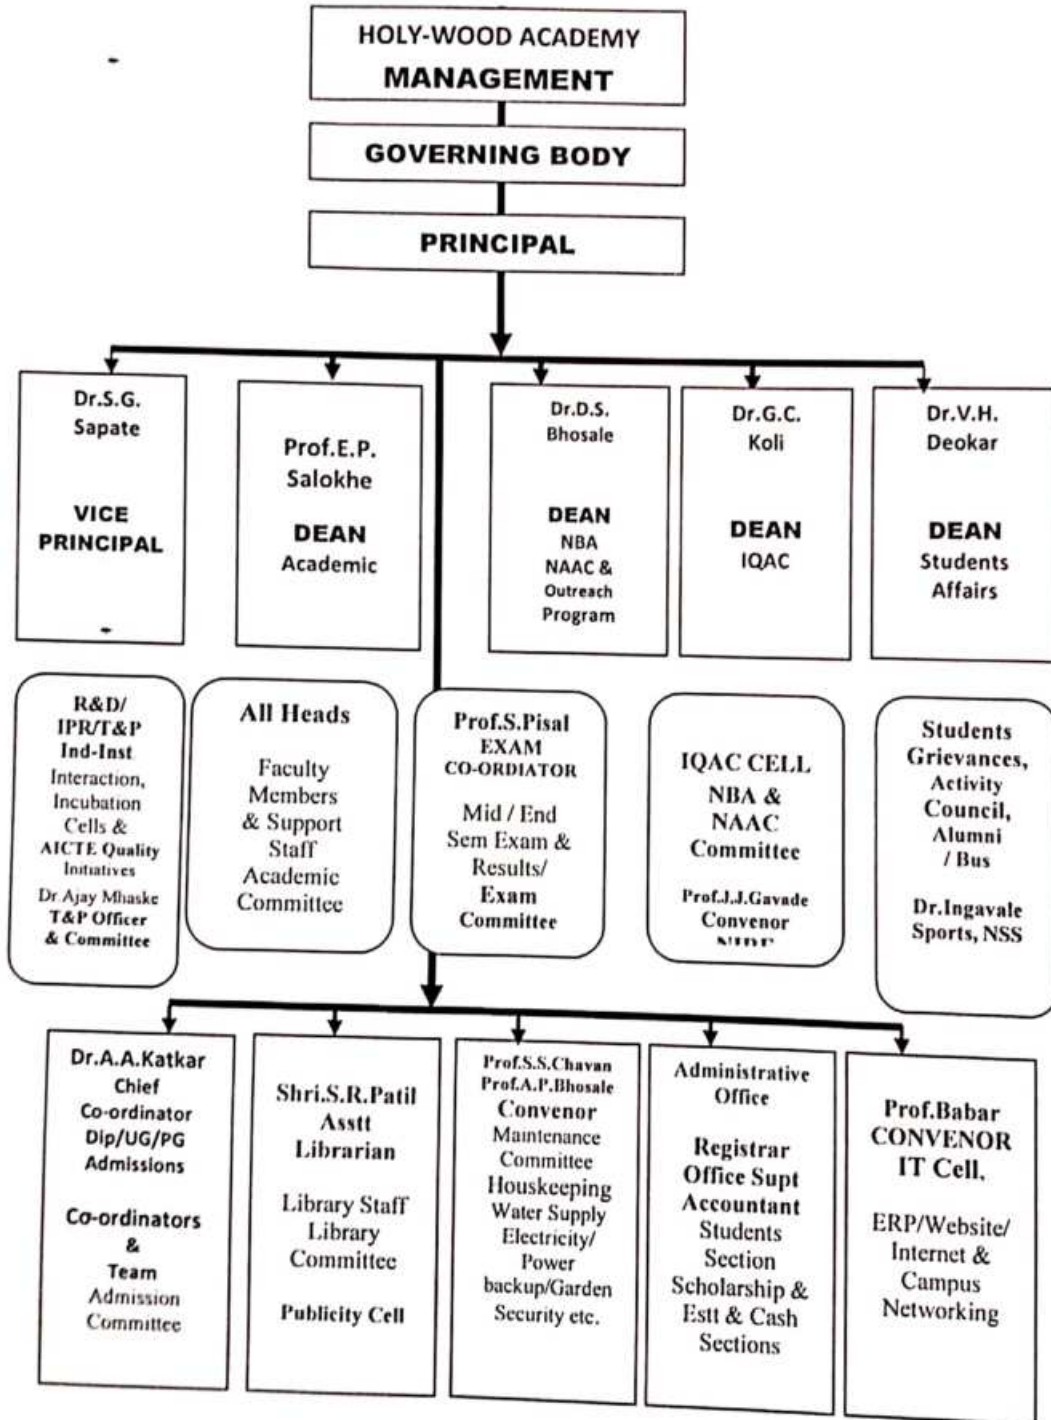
HOLY-WOOD ACADEMY
MANAGEMENT

GOVERNING BODY

PRINCIPAL

Dr.S.G. Sapate

VICE PRINCIPAL

Prof.E.P. Salokhe

DEAN Academic

Dr.D.S. Bhosale

DEAN NBA NAAC & Outreach Program

Dr.G.C. Koli

DEAN IQAC

Dr.V.H. Deokar

DEAN Students Affairs

R&D/ IPR/T&P Ind-Inst Interaction, Incubation Cells & AICTE Quality Initiatives

Dr Ajay Mhaske T&P Officer & Committee

All Heads

Faculty Members & Support Staff Academic Committee

Prof.S.Pisal EXAM CO-ORDIATOR

Mid / End Sem Exam & Results/ Exam Committee

IQAC CELL NBA & NAAC Committee

Prof.J.J.Gavade Convenor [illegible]

Students Grievances, Activity Council, Alumni / Bus

Dr.Ingavale Sports, NSS

Dr.A.A.Katkar Chief Co-ordinator Dip/UG/PG Admissions

Co-ordinators & Team Admission Committee

Shri.S.R.Patil Asstt Librarian

Library Staff Library Committee

Publicity Cell

Prof.S.S.Chavan Prof.A.P.Bhosale Convenor Maintenance Committee Houskeeping Water Supply Electricity/ Power backup/Garden Security etc.

Administrative Office

Registrar Office Supt Accountant Students Section Scholarship & Estt & Cash Sections

Prof.Babar CONVENOR IT Cell,

ERP/Website/ Internet & Campus Networking